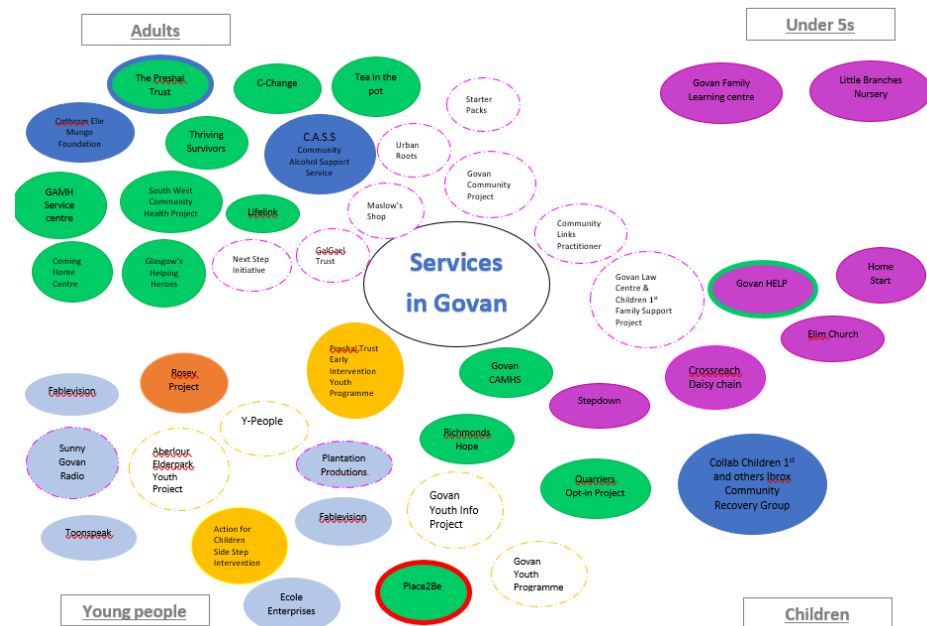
Adults

Under 5s

The Preshal Trust

C-Change

Tea in the pot

Starter Packs

Govan Family Learning centre

Little Branches Nursery

Cothrom Elie Mungo Foundation

Thriving Survivors

C.A.S.S Community Alcohol Support Service

Urban Roots

Govan Community Project

GAMH Service centre

South West Community Health Project

Lifelink

Maslow's Shop

Community Links Practitioner

Coming Home Centre

Glasgow's Helping Heroes

Next Step Initiative

GalGael Trust

Services in Govan

Govan Law Centre & Children 1st Family Support Project

Govan HELP

Home Start

Elim Church

Preshal Trust Early Intervention Youth Programme

Govan CAMHS

Crossreach Daisy chain

Fablevision

Rosey Project

Stepdown

Y-People

Sunny Govan Radio

Aberlour Elderpark Youth Project

Plantation Produtions

Richmonds Hope

Quarriers Opt-in Project

Collab Children 1st and others Ibrox Community Recovery Group

Toonspeak

Action for Children Side Step Intervention

Fablevision

Govan Youth Info Project

Govan Youth Programme

Place2Be

Young people

Ecole Enterprises

Children